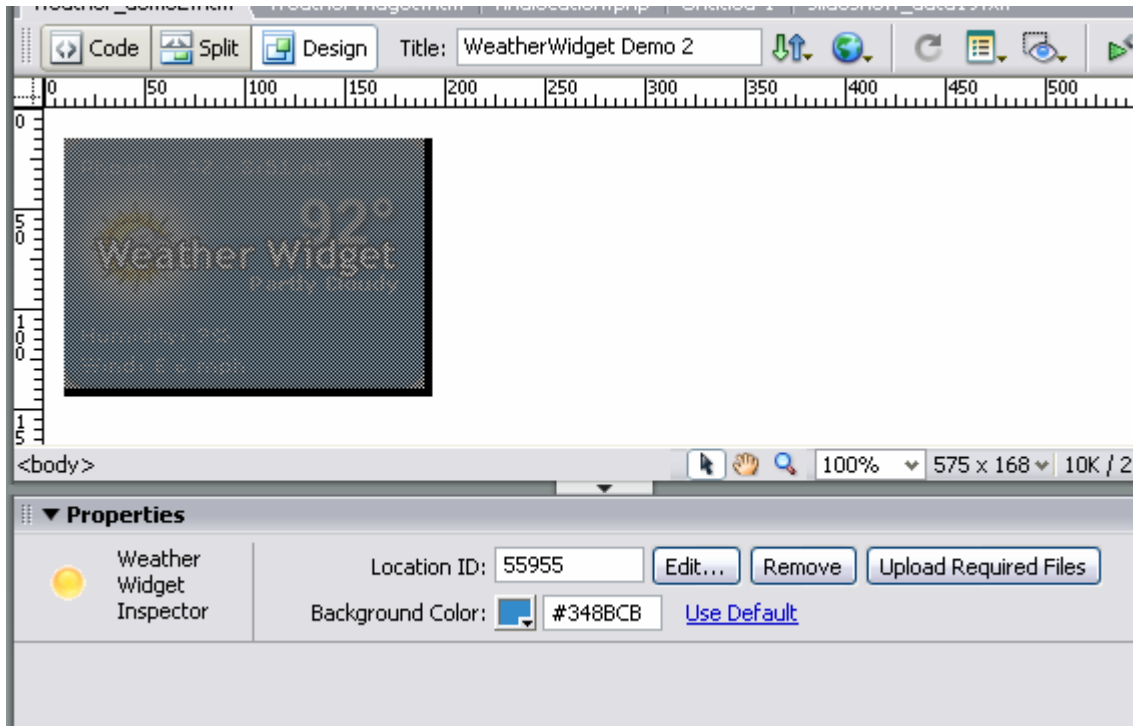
Code Split Design Title: WeatherWidget Demo 2

0 50 100 150 200 250 300 350 400 450 500

0
50
100
150

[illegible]
92°
Weather Widget
Partly Cloudy
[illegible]
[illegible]

<body>
100% 575 x 168 10K / 2

▼ Properties

Weather Widget Inspector

Location ID: 55955
Edit... Remove Upload Required Files
Background Color: #348BCB Use Default